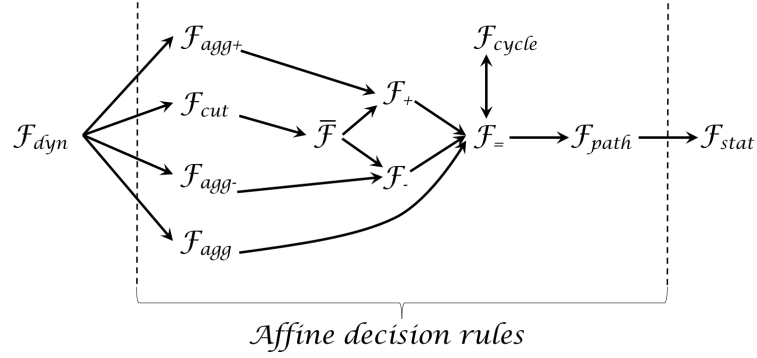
$\mathcal{F}_{agg+}$

$\mathcal{F}_{cycle}$

$\mathcal{F}_{+}$

$\mathcal{F}_{cut}$

$\overline{\mathcal{F}}$

$\mathcal{F}_{dyn}$

$\mathcal{F}_{=}$

$\mathcal{F}_{path}$

$\mathcal{F}_{stat}$

$\mathcal{F}_{agg-}$

$\mathcal{F}_{-}$

$\mathcal{F}_{agg}$

Affine decision rules